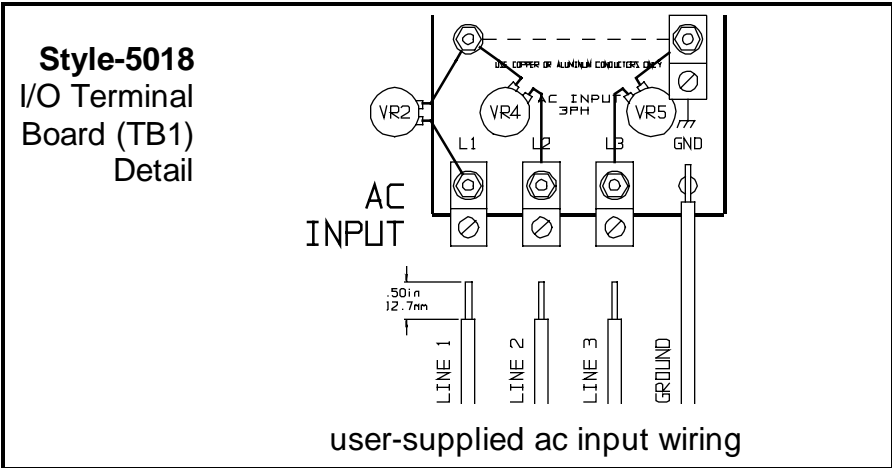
**Style-5018**
I/O Terminal Board (TB1) Detail

USE COPPER OR ALUMINUM CONDUCTORS ONLY

VR2
VR4
AC INPUT 3PH
VR5

L1
L2
L3
GND

AC INPUT

.50in
12.7mm

LINE 1
LINE 2
LINE 3
GROUND

user-supplied ac input wiring